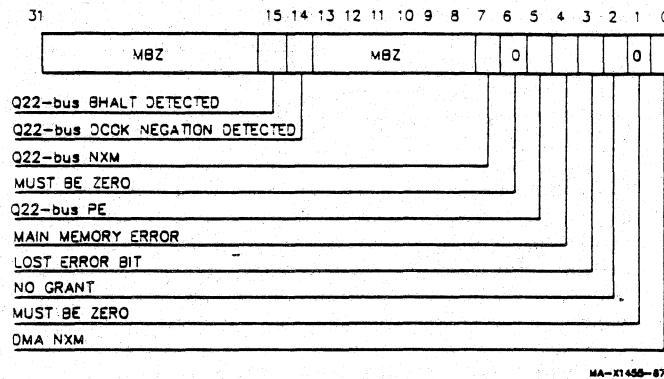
31 15 14 13 12 11 10 9 8 7 6 5 4 3 2 1 0

MBZ MBZ 0 0

Q22-bus BHALT DETECTED

Q22-bus DCOK NEGATION DETECTED

Q22-bus NXM

MUST BE ZERO

Q22-bus PE

MAIN MEMORY ERROR

LOST ERROR BIT

NO GRANT

MUST BE ZERO

DMA NXM

MA-X1455-87